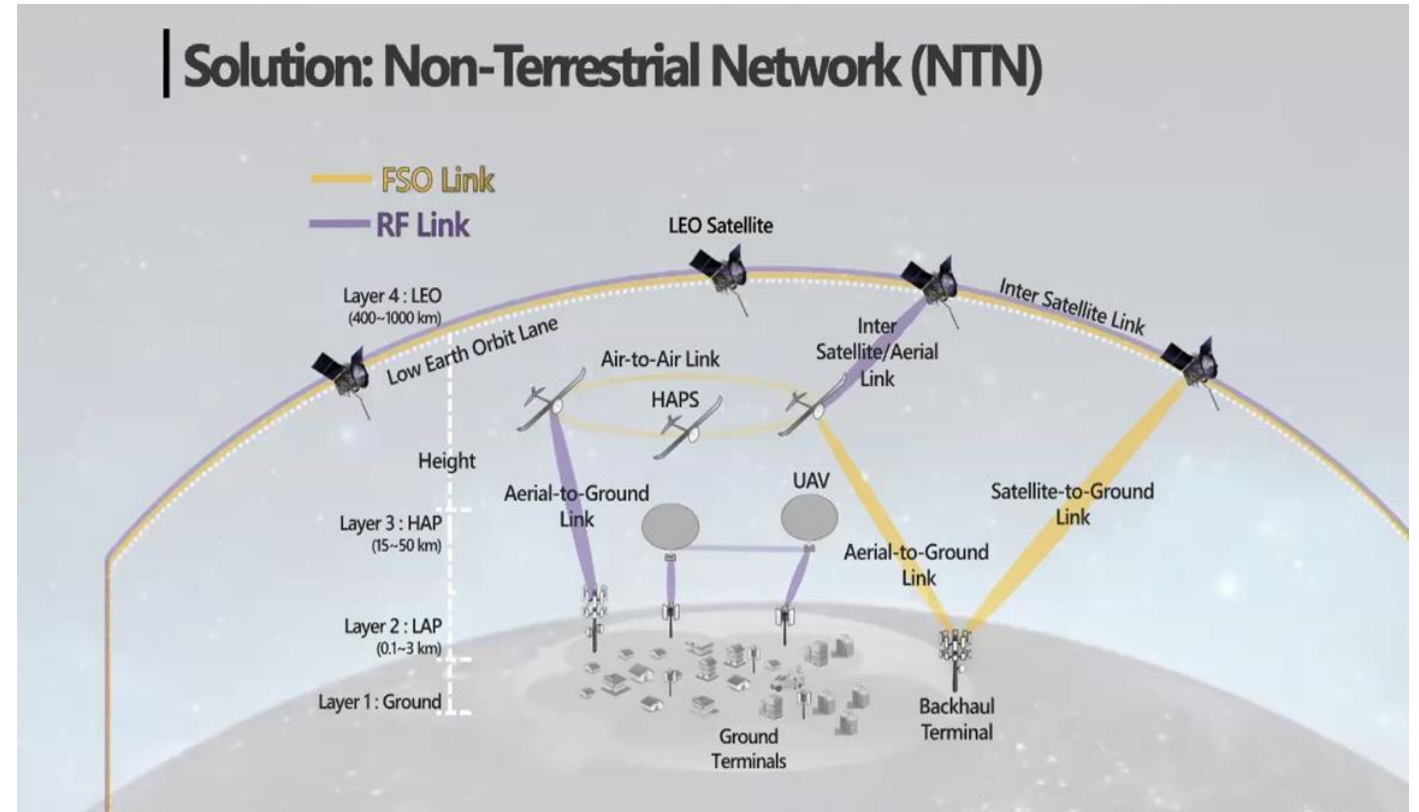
Solution: Non-Terrestrial Network (NTN)

FSO Link
RF Link

LEO Satellite

Layer 4 : LEO
(400~1000 km)

Low Earth Orbit Lane

Inter Satellite Link

Inter Satellite/Aerial Link

Air-to-Air Link

HAPS

Height

Aerial-to-Ground Link

UAV

Satellite-to-Ground Link

Layer 3 : HAP
(15~50 km)

Aerial-to-Ground Link

Layer 2 : LAP
(0.1~3 km)

Layer 1 : Ground

Backhaul Terminal

Ground Terminals